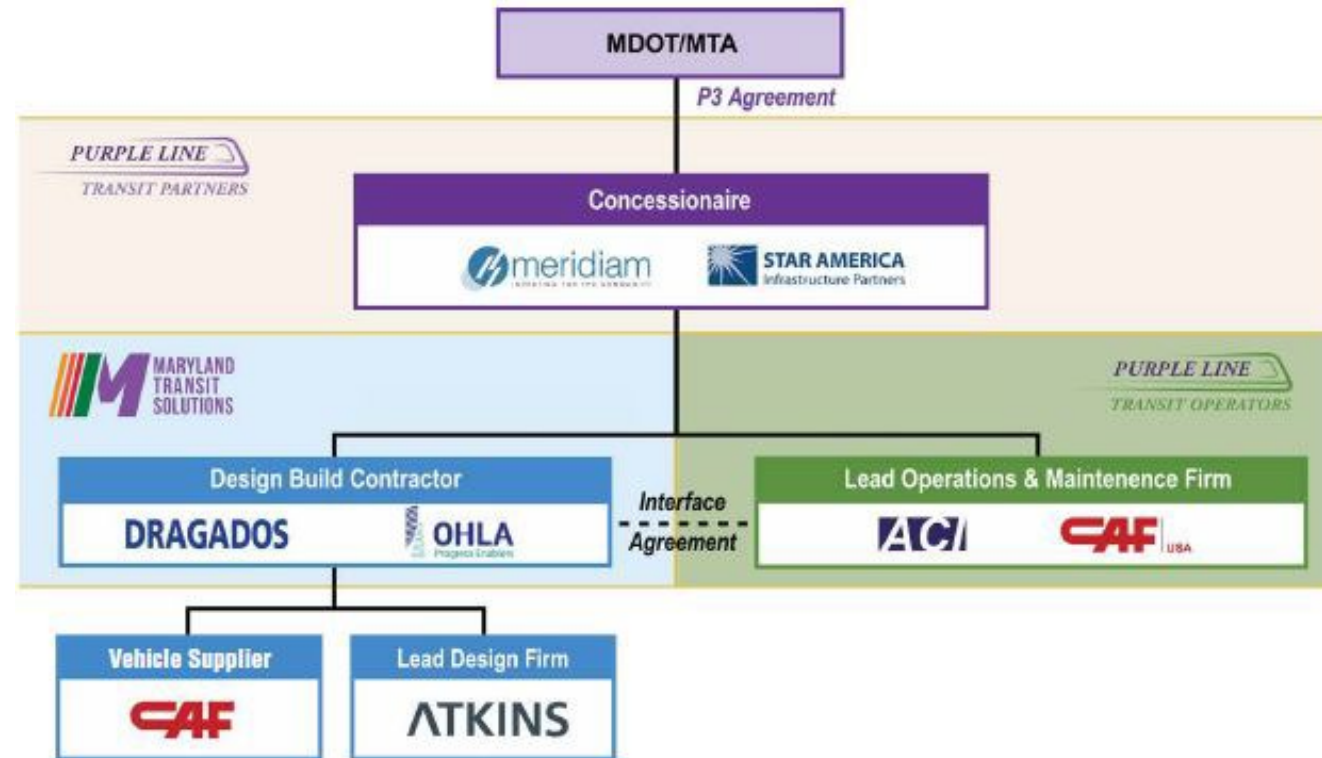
MDOT/MTA

P3 Agreement

PURPLE LINE
TRANSIT PARTNERS

Concessionaire

meridiam
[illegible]

STAR AMERICA
Infrastructure Partners

MARYLAND
TRANSIT
SOLUTIONS

PURPLE LINE
TRANSIT OPERATORS

Design Build Contractor

DRAGADOS

OHLA
Progress Enablers

Interface
Agreement

Lead Operations & Maintenence Firm

ACI

CAF USA

Vehicle Supplier

CAF

Lead Design Firm

ATKINS